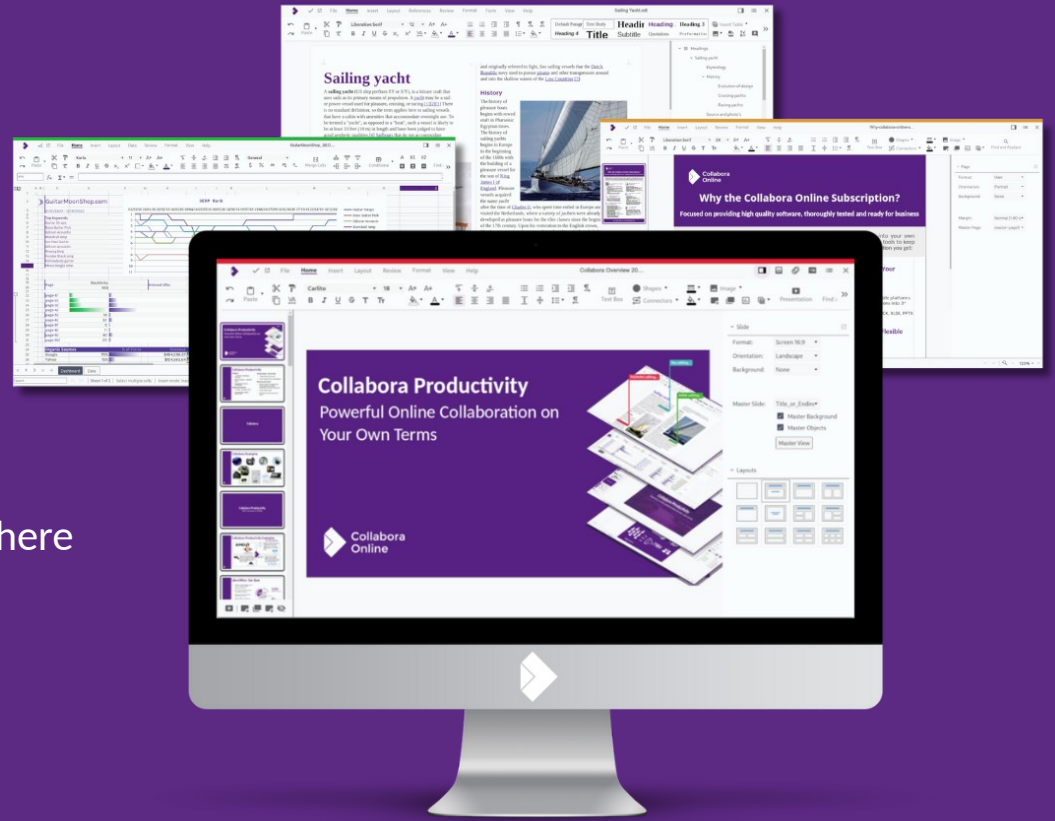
here

File Home Insert Layout Review Format View Help

Collabora Overview 20...

Carlito

Paste

Text Box

Shapes

Connectors

Image

Presentation

Find

Collabora Productivity

Powerful Online Collaboration on Your Own Terms

Collabora Online

Slide

Format: Screen 16:9

Orientation: Landscape

Background: None

Master Slide: Title_or_Ending

Master Background

Master Objects

Master View

Layouts

Sailing yacht

History

Why the Collabora Online Subscription?

Focused on providing high quality software, thoroughly tested and ready for business

GuitarMoonShop.com

Dashboard Data